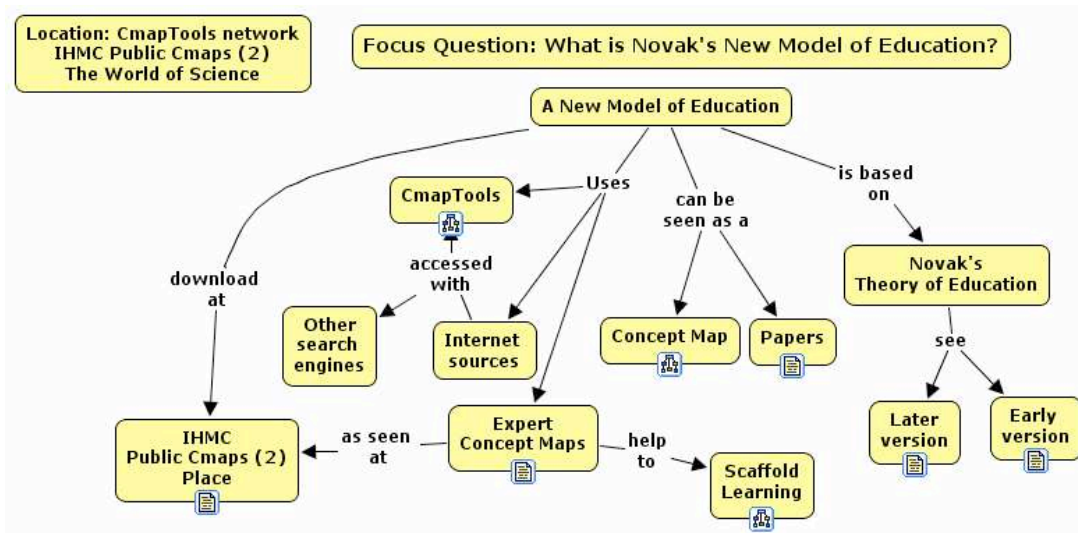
Location: CmapTools network IHMC Public Cmaps (2) The World of Science

Focus Question: What is Novak's New Model of Education?

A New Model of Education

Uses

CmapTools

accessed with

Other search engines

Internet sources

can be seen as a

Concept Map

Papers

is based on

Novak's Theory of Education

see

Later version

Early version

download at

IHMC Public Cmaps (2) Place

as seen at

Expert Concept Maps

help to

Scaffold Learning